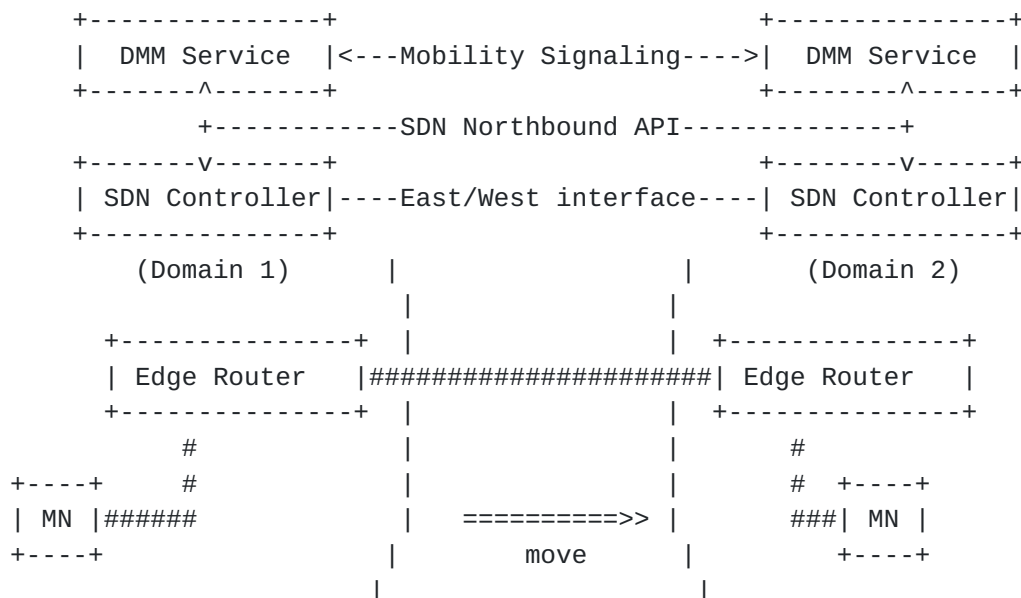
DMM Service

<---Mobility Signaling---->

DMM Service

SDN Northbound API

SDN Controller

East/West interface

SDN Controller

(Domain 1)

(Domain 2)

Edge Router

Edge Router

MN

==========>>

MN

move